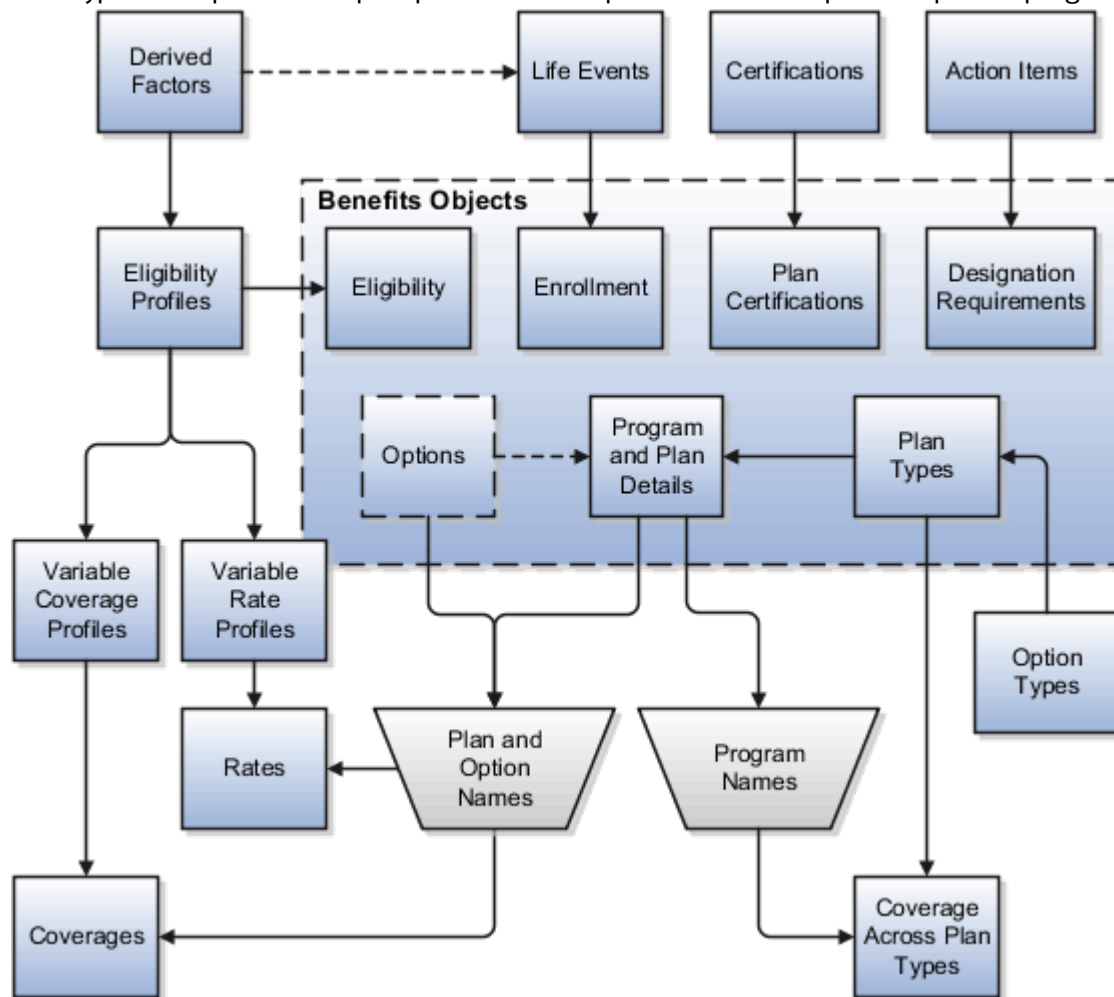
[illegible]

Derived Factors

Life Events

Certifications

Action Items

Benefits Objects

Eligibility Profiles

Eligibility

Enrollment

Plan Certifications

Designation Requirements

Options

Program and Plan Details

Plan Types

Variable Coverage Profiles

Variable Rate Profiles

Option Types

Rates

Plan and Option Names

Program Names

Coverages

Coverage Across Plan Types